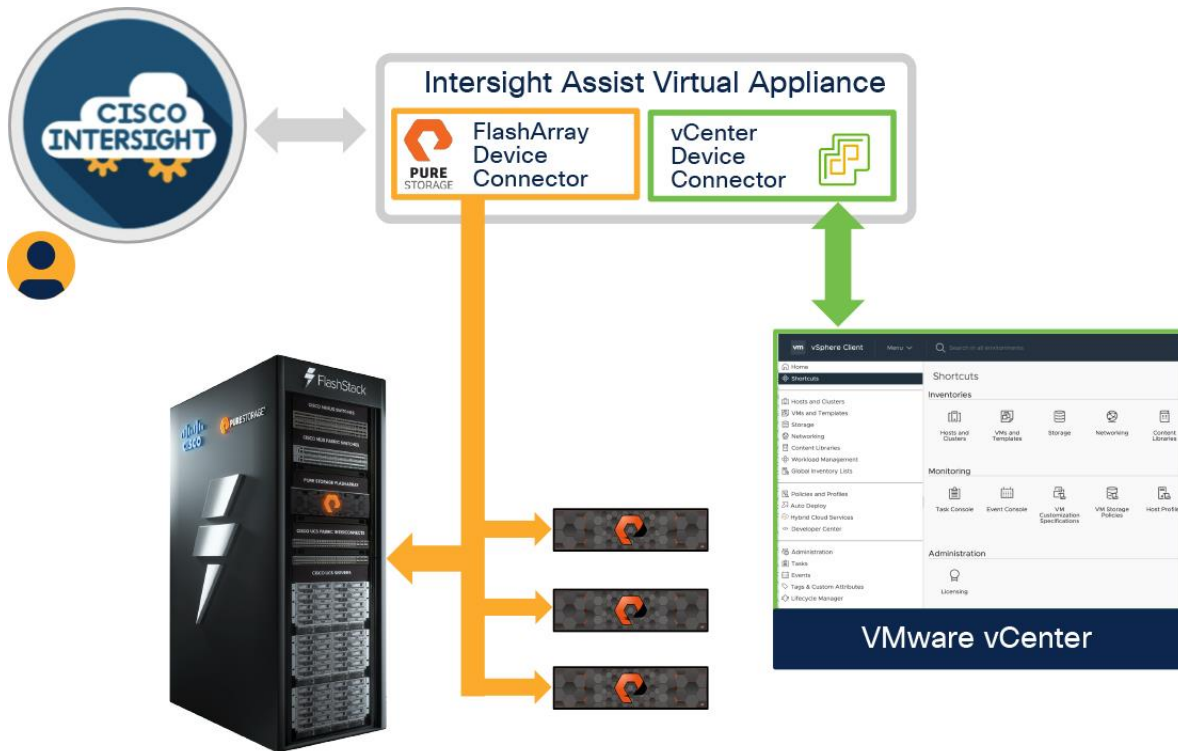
CISCO INTERSIGHT

Intersight Assist Virtual Appliance

PURE STORAGE

FlashArray Device Connector

vCenter Device Connector

FlashStack

cisco

PURESTORAGE

CISCO NEXUS SWITCHES

CISCO MDS FABRIC SWITCHES

PURE STORAGE FLASHARRAY

CISCO UCS FABRIC INTERCONNECTS

CISCO UCS SERVERS

vm vSphere Client Menu

Search in all environments

Home
Shortcuts
Hosts and Clusters
VMs and Templates
Storage
Networking
Content Libraries
Workload Management
Global Inventory Lists
Policies and Profiles
Auto Deploy
Hybrid Cloud Services
Developer Center
Administration
Tasks
Events
Tags & Custom Attributes
Lifecycle Manager

Shortcuts

Inventories

Hosts and Clusters
VMs and Templates
Storage
Networking
Content Libraries

Monitoring

Task Console
Event Console
VM Customization Specifications
VM Storage Policies
Host Profiles

Administration

Licensing

VMware vCenter